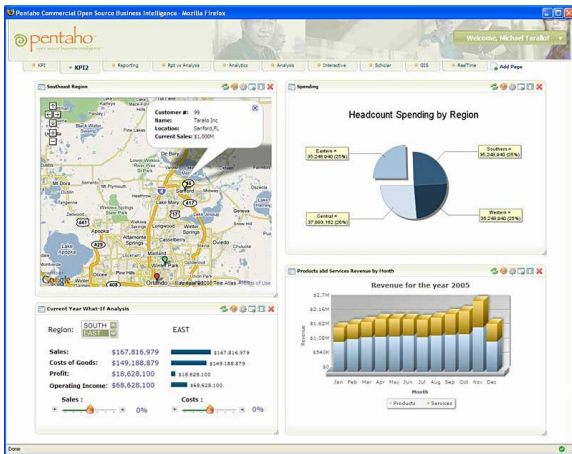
Pentaho Commercial Open Source Business Intelligence - Mozilla Firefox

pentaho
open source business intelligence

Welcome, Michael Tarallo!

KPI | KPI2 | Reporting | Rpt vs Analysis | Analytics | Analysis | Interactive | Scholar | GIS | RealTime | Add Page

Southeast Region

Customer #: 98
Name: Tarallo Inc
Location: Sanford,FL
Total Sales: $1,000M

Apopka
Altamonte Springs
Orlando
Lake Mary
Oviedo
Winter Park
Google
Terms of Use

Spending

Headcount Spending by Region

Eastern = 35,248,940 (25%)
Southern = 35,248,940 (25%)
Central = 37,893,162 (25%)
Western = 35,248,940 (25%)

Current Year What-If Analysis

Region: SOUTH EAST
EAST

Sales: $167,816,979 $167,816,979
Costs of Goods: $149,188,879 $149,188,879
Profit: $18,628,100 $18,628,100
Operating Income: $68,628,100 $68,628,100

Sales : 0%
Costs : 0%

Products and Services Revenue by Month

Revenue for the year 2005

$2.7M
$2.16M
$1.62M
$1.08M
$540K
$0
Revenue

Jan Feb Mar Apr May Jun Jul Aug Sep Oct Nov Dec
Month

Products Services

Done